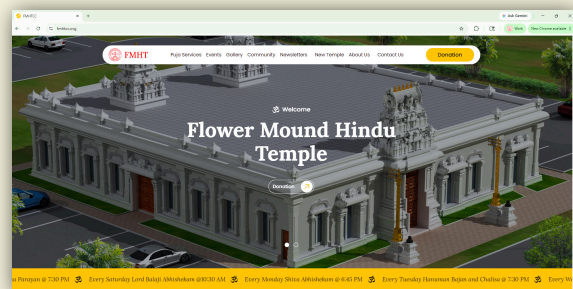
FMHTC
fmhtx.org
Work
New Chrome available
FMHT
Puja Services Events Gallery Community Newsletters New Temple About Us Contact Us
Donation
ॐ Welcome
Flower Mound Hindu Temple
Donation
a Parayan @ 7:30 PM ॐ Every Saturday Lord Balaji Abhishekam @10:30 AM ॐ Every Monday Shiva Abhishekam @ 6:45 PM ॐ Every Tuesday Hanuman Bajan and Chalisa @ 7:30 PM ॐ Every W